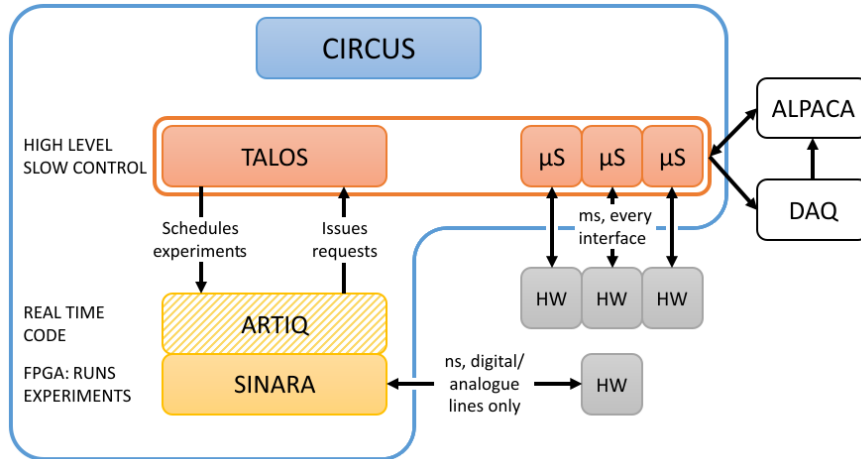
CIRCUS

HIGH LEVEL SLOW CONTROL

TALOS

μS

μS

μS

ALPACA

DAQ

Schedules experiments

Issues requests

ms, every interface

HW

HW

HW

REAL TIME CODE

ARTIQ

FPGA: RUNS EXPERIMENTS

SINARA

ns, digital/ analogue lines only

HW